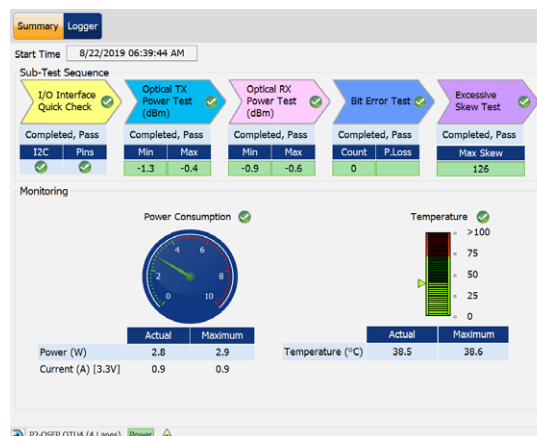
Summary Logger

Start Time 8/22/2019 06:39:44 AM

Sub-Test Sequence

I/O Interface Quick Check

Optical TX Power Test (dBm)

Optical RX Power Test (dBm)

Bit Error Test

Excessive Skew Test

| Completed, Pass | |
|---|---|
| I2C | Pins |

| Completed, Pass | |
|---|---|
| Min | Max |
| -1.3 | -0.4 |

| Completed, Pass | |
|---|---|
| Min | Max |
| -0.9 | -0.6 |

| Completed, Pass | |
|---|---|
| Count | P.Loss |
| 0 | |

| Completed, Pass |
|---|
| Max Skew |
| 126 |

Monitoring

Power Consumption

0 2 4 6 8 10

Temperature

>100
75
50
25
0

| | Actual | Maximum |
|---|---|---|
| Power (W) | 2.8 | 2.9 |
| Current (A) [3.3V] | 0.9 | 0.9 |

| | Actual | Maximum |
|---|---|---|
| Temperature (°C) | 38.5 | 38.6 |

P2-QSFP OTU4 (4 Lanes) Power